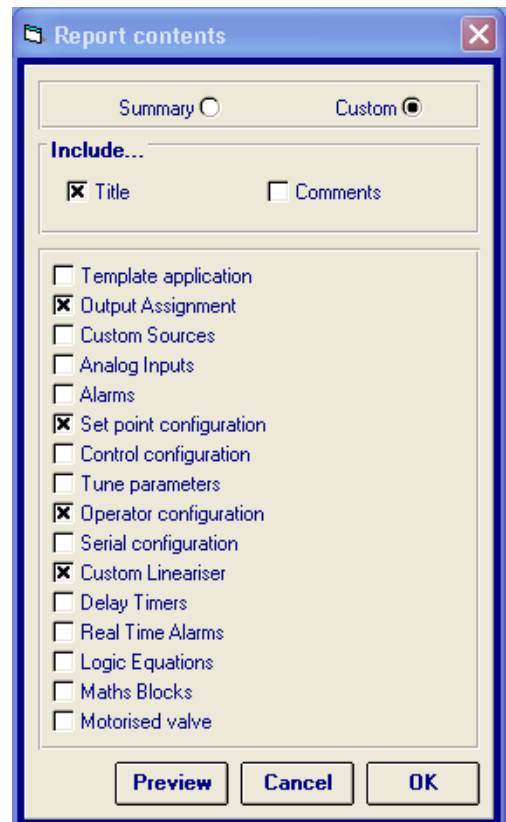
Report contents

Summary ○ Custom ◉

Include...

☒ Title ☐ Comments

☐ Template application
☒ Output Assignment
☐ Custom Sources
☐ Analog Inputs
☐ Alarms
☒ Set point configuration
☐ Control configuration
☐ Tune parameters
☒ Operator configuration
☐ Serial configuration
☒ Custom Lineariser
☐ Delay Timers
☐ Real Time Alarms
☐ Logic Equations
☐ Maths Blocks
☐ Motorised valve

Preview Cancel OK